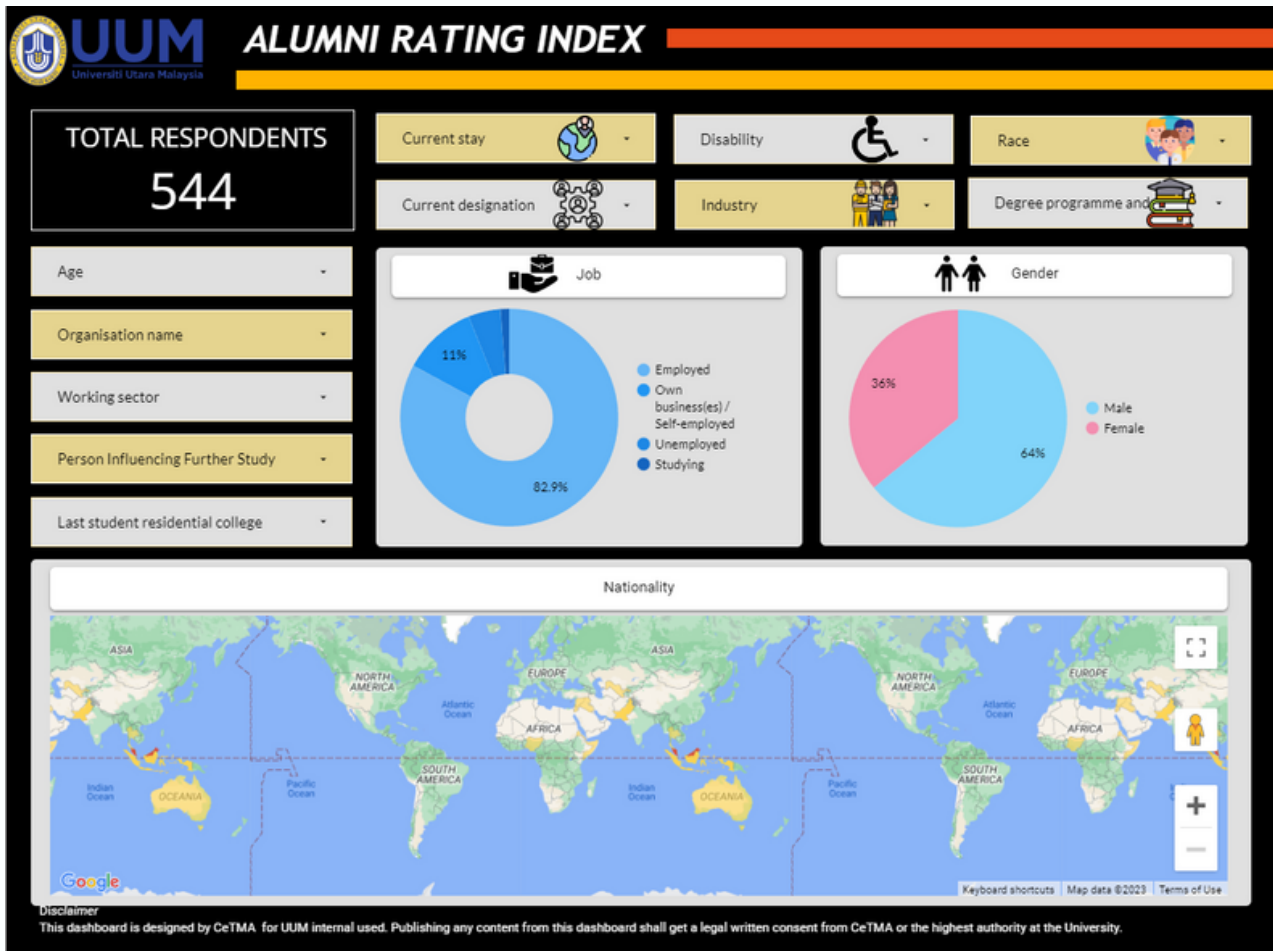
UUM
Universiti Utara Malaysia

ALUMNI RATING INDEX

TOTAL RESPONDENTS
544

Current stay ▾

Disability ▾

Race ▾

Current designation ▾

Industry ▾

Degree programme and ▾

Age ▾

Organisation name ▾

Working sector ▾

Person Influencing Further Study ▾

Last student residential college ▾

Job

11%
82.9%

Employed
Own business(es) / Self-employed
Unemployed
Studying

Gender

36%
64%

Male
Female

Nationality

ASIA
NORTH AMERICA
EUROPE
ASIA
NORTH AMERICA
EUROPE
Atlantic Ocean
AFRICA
Atlantic Ocean
AFRICA
SOUTH AMERICA
SOUTH AMERICA
Indian Ocean
OCEANIA
Pacific Ocean
Indian Ocean
OCEANIA
Pacific Ocean

Google
Keyboard shortcuts | Map data ©2023 | Terms of Use

Disclaimer
This dashboard is designed by CeTMA for UUM internal used. Publishing any content from this dashboard shall get a legal written consent from CeTMA or the highest authority at the University.